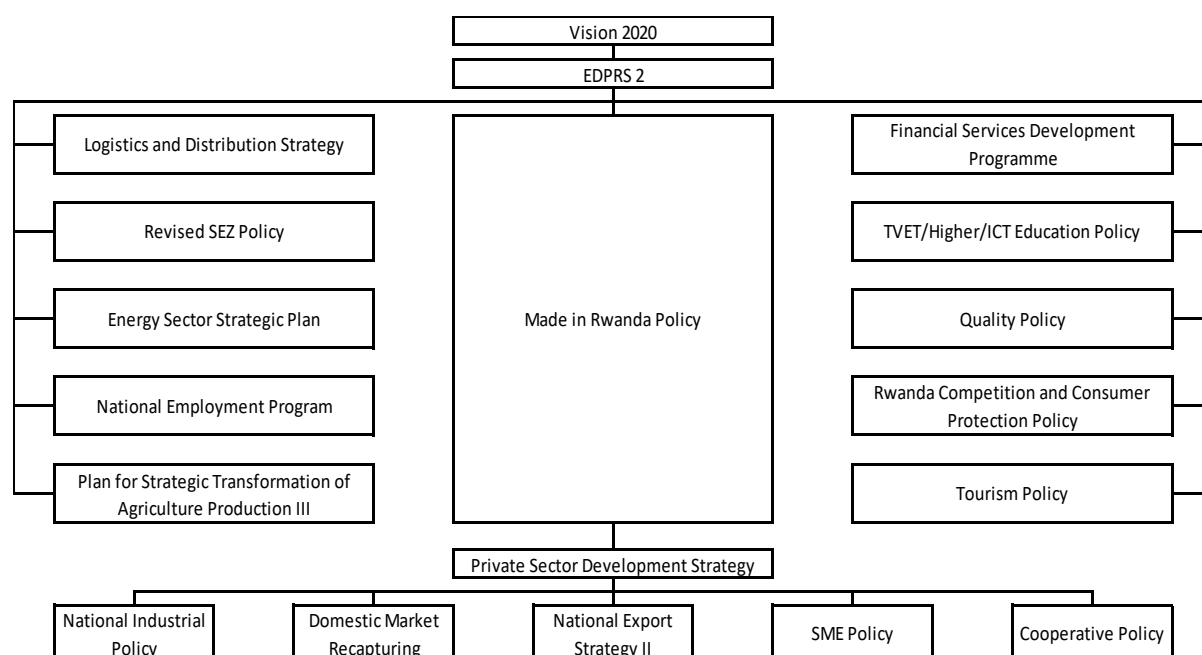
Vision 2020

EDPRS 2

Logistics and Distribution Strategy

Revised SEZ Policy

Energy Sector Strategic Plan

National Employment Program

Plan for Strategic Transformation of Agriculture Production III

Made in Rwanda Policy

Financial Services Development Programme

TVET/Higher/ICT Education Policy

Quality Policy

Rwanda Competition and Consumer Protection Policy

Tourism Policy

Private Sector Development Strategy

National Industrial Policy

Domestic Market Recapturing

National Export Strategy II

SME Policy

Cooperative Policy